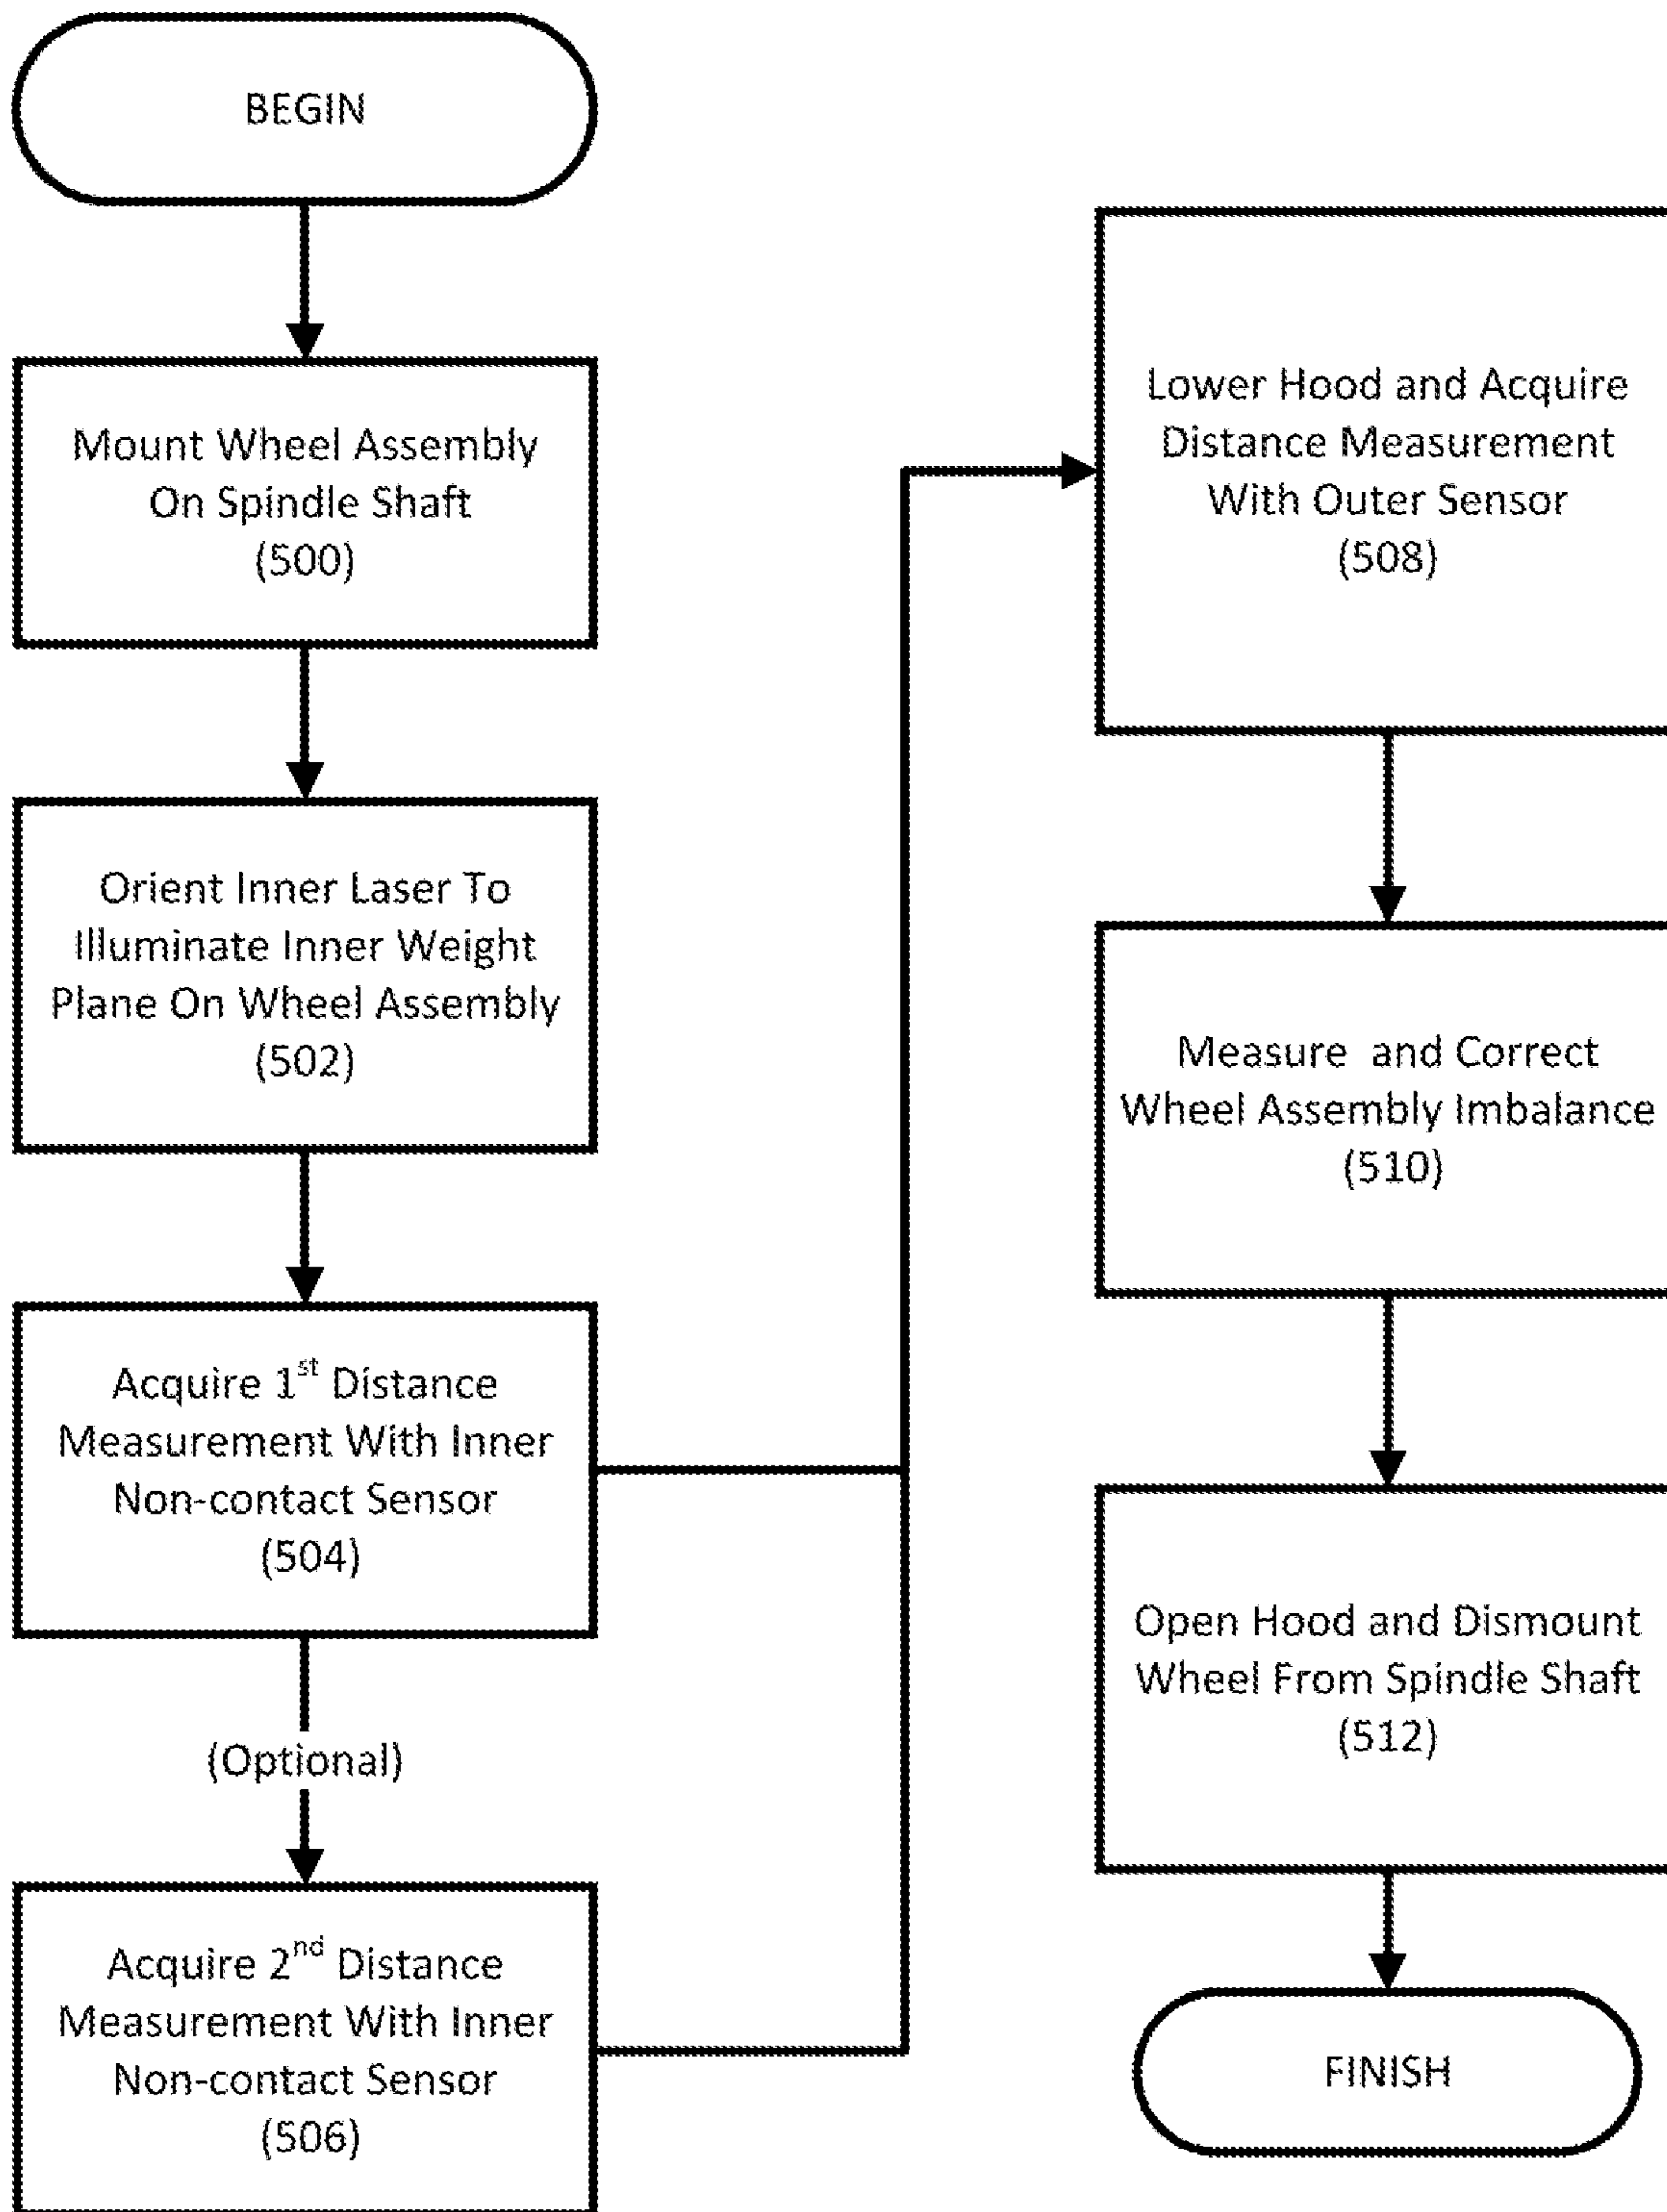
BEGIN

Mount Wheel Assembly On Spindle Shaft (500)

Orient Inner Laser To Illuminate Inner Weight Plane On Wheel Assembly (502)

Acquire 1$^{st}$ Distance Measurement With Inner Non-contact Sensor (504)

(Optional)

Acquire 2$^{nd}$ Distance Measurement With Inner Non-contact Sensor (506)

Lower Hood and Acquire Distance Measurement With Outer Sensor (508)

Measure  and Correct Wheel Assembly Imbalance (510)

Open Hood and Dismount Wheel From Spindle Shaft (512)

FINISH